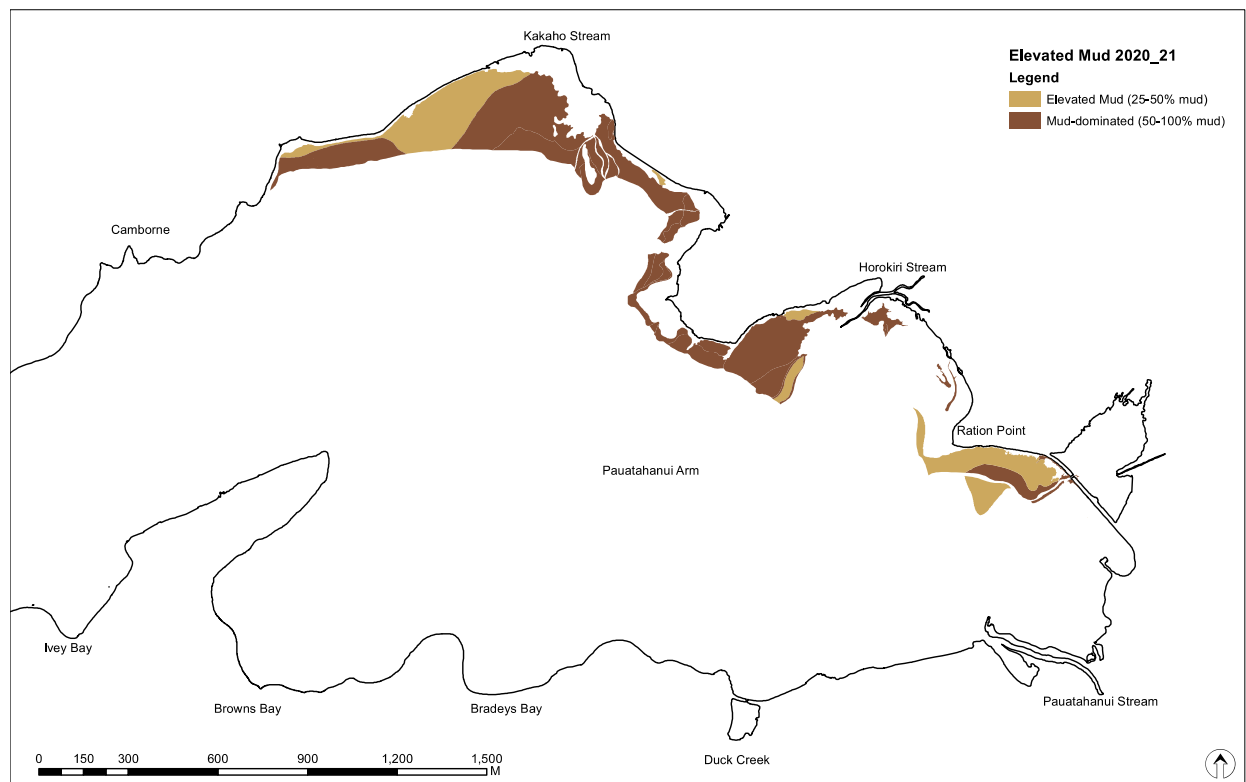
Elevated Mud 2020_21
Legend
Elevated Mud (25-50% mud)
Mud-dominated (50-100% mud)

Kakaho Stream
Camborne
Horokiri Stream
Ration Point
Pauatahanui Arm
Ivey Bay
Browns Bay
Bradeys Bay
Duck Creek
Pauatahanui Stream

0 150 300 600 900 1,200 1,500 M